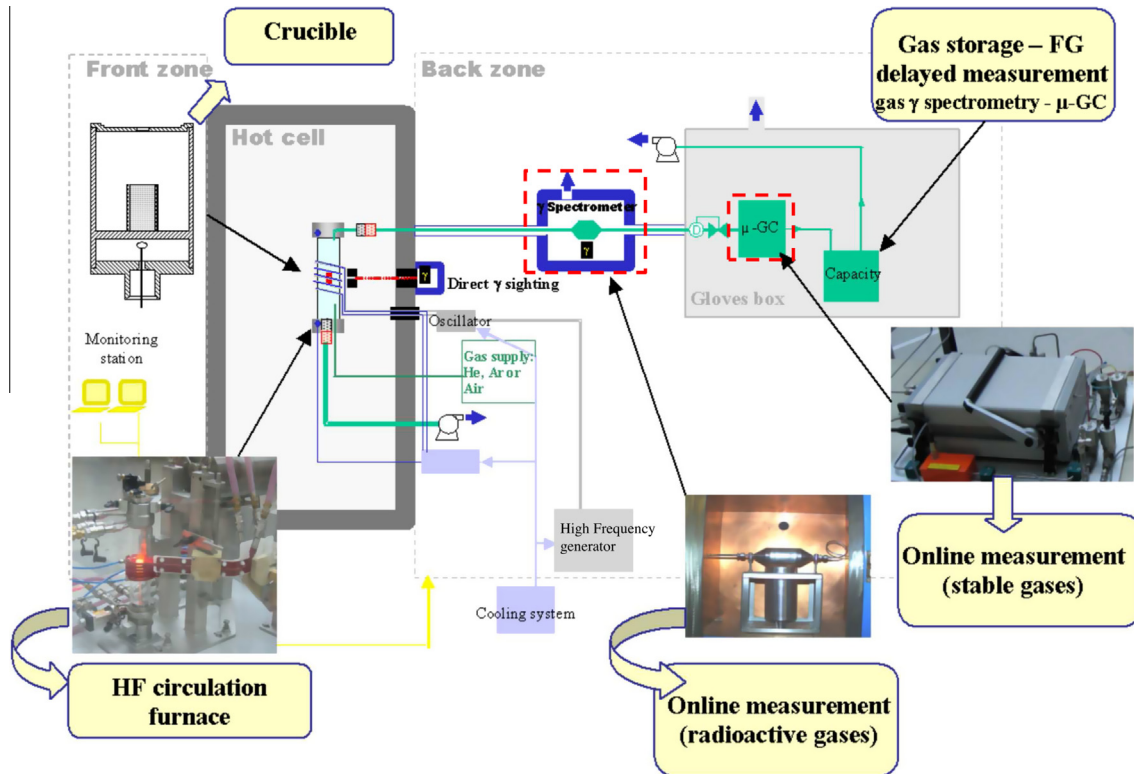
Crucible

Front zone

Back zone

Gas storage – FG delayed measurement
gas γ spectrometry - μ-GC

Hot cell

γ Spectrometer

γ

D

μ -GC

Capacity

Gloves box

γ

Direct γ sighting

Monitoring station

Oscillator

Gas supply: He, Ar or Air

High Frequency generator

Cooling system

Online measurement (stable gases)

HF circulation furnace

Online measurement (radioactive gases)